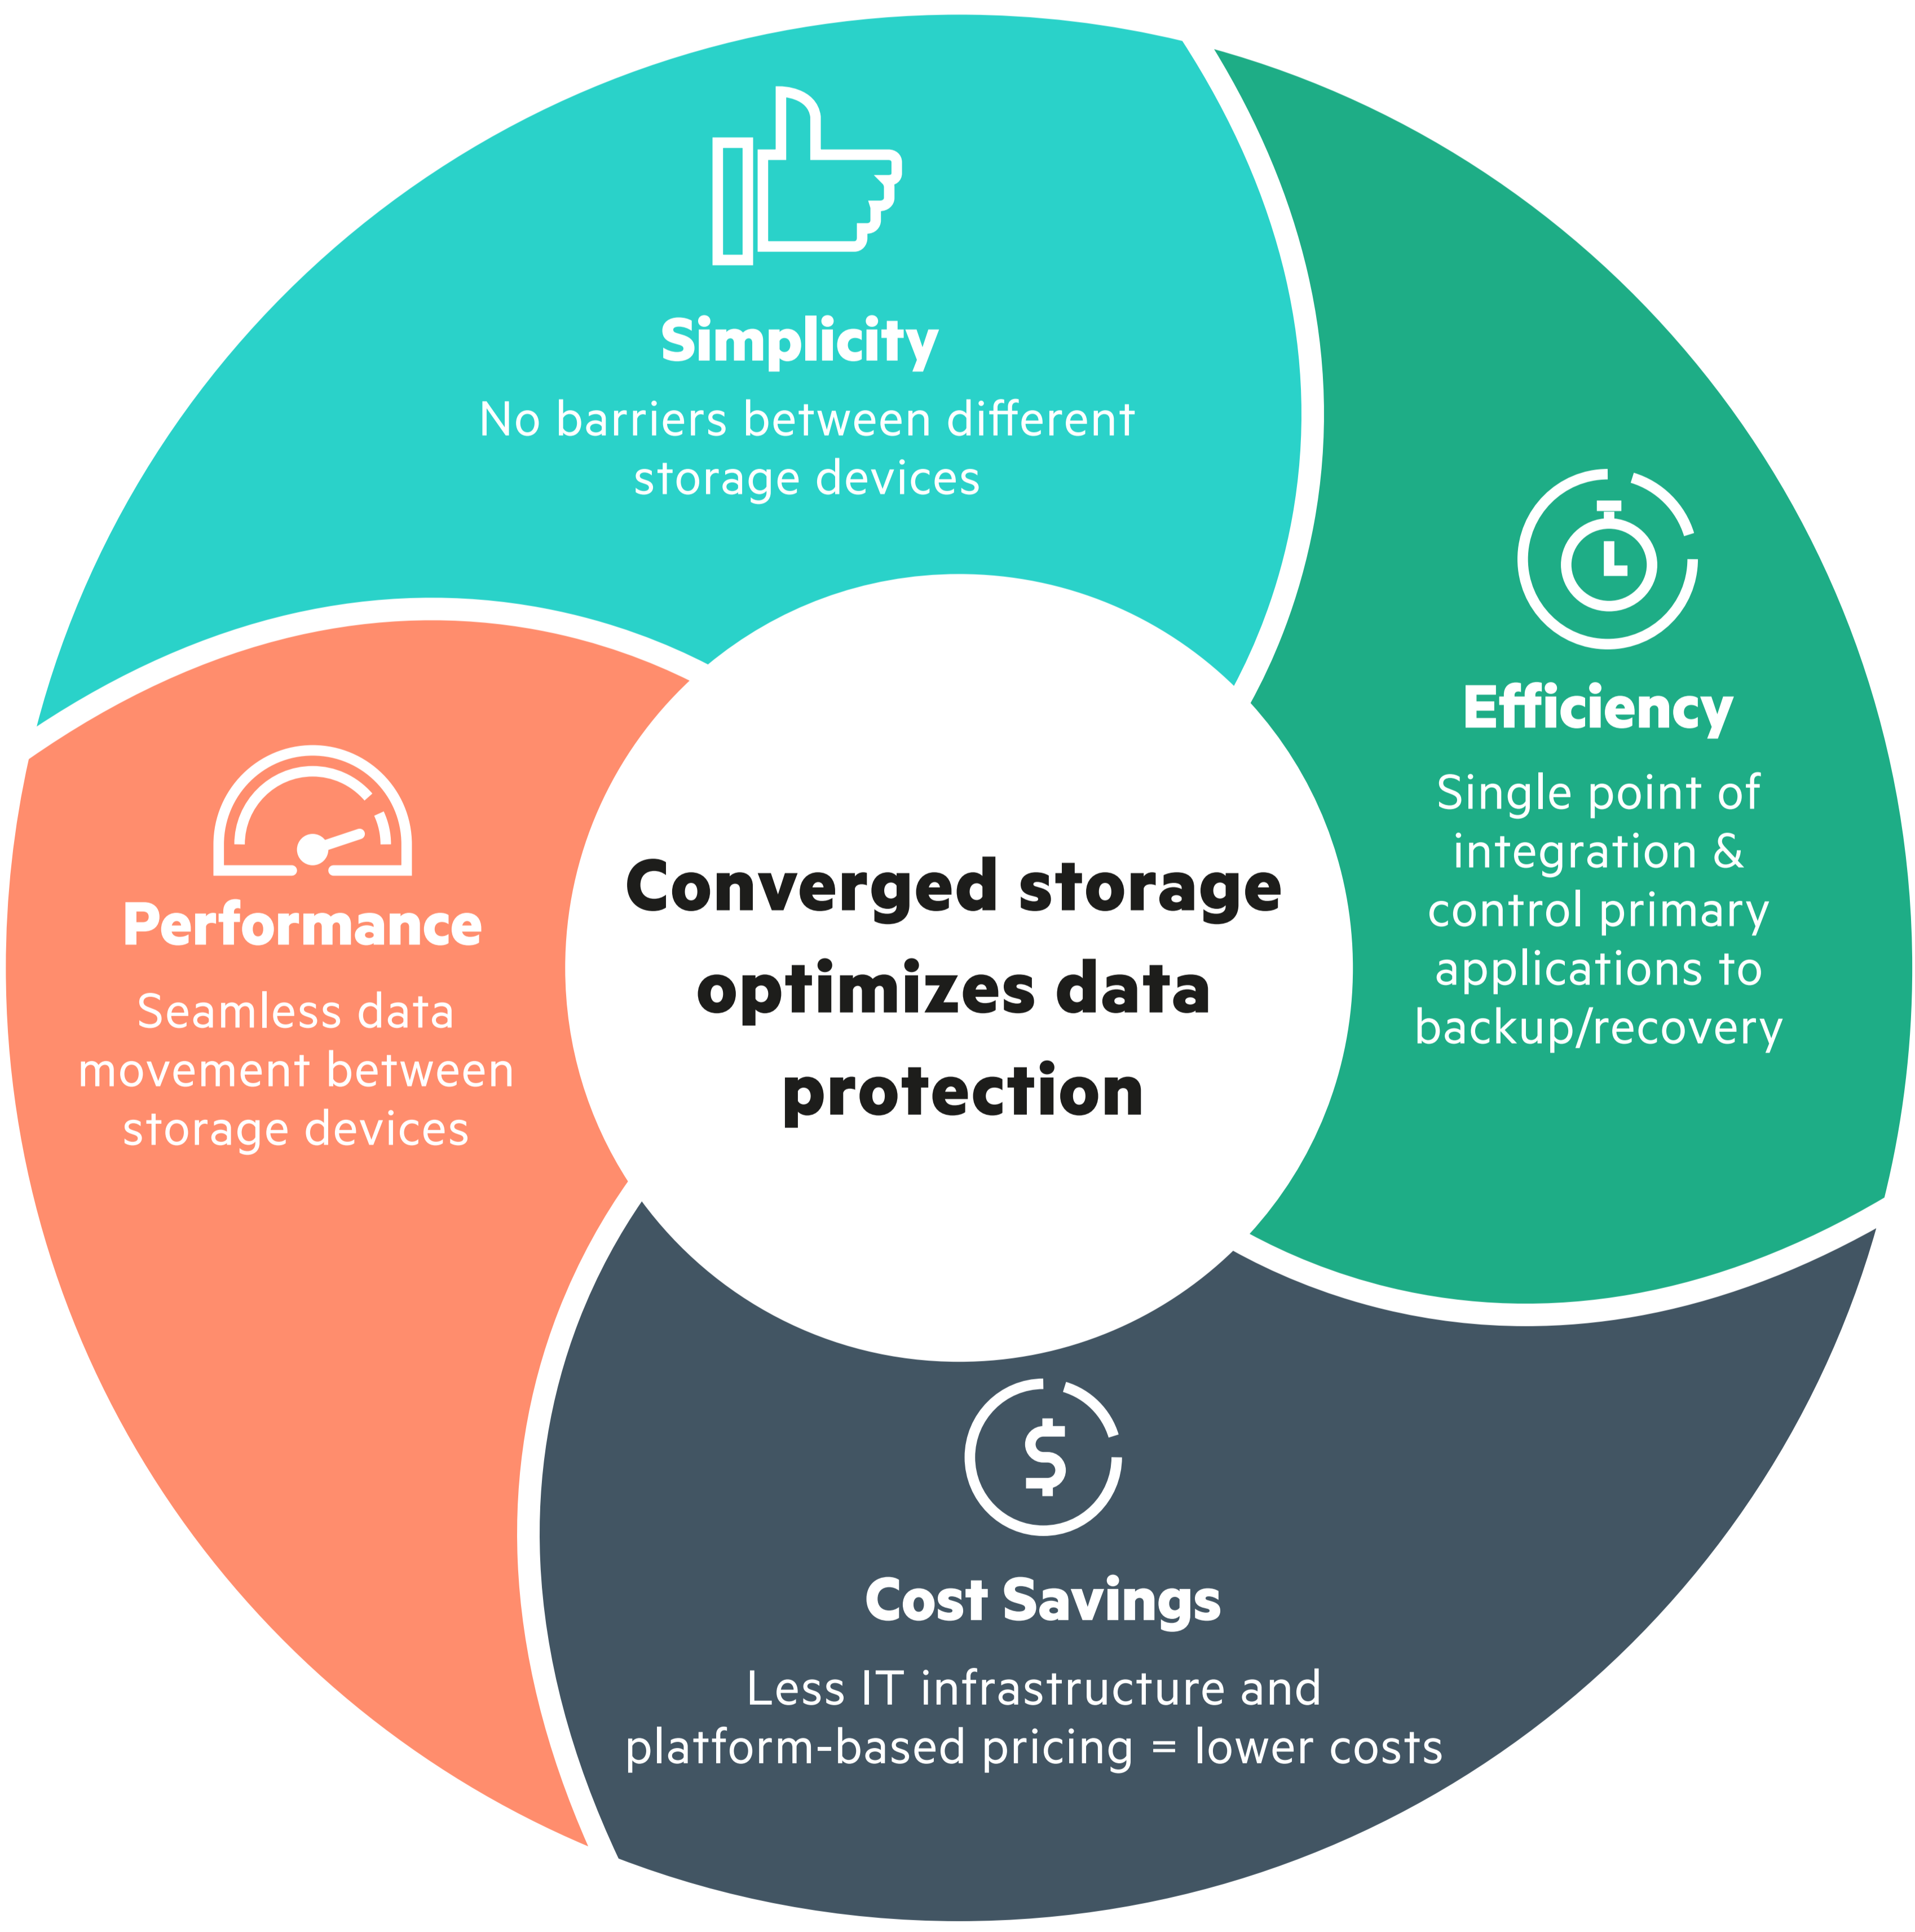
Simplicity
No barriers between different storage devices

Efficiency
Single point of integration & control primary applications to backup/recovery

Converged storage optimizes data protection

Performance
Seamless data movement between storage devices

Cost Savings
Less IT infrastructure and platform-based pricing = lower costs